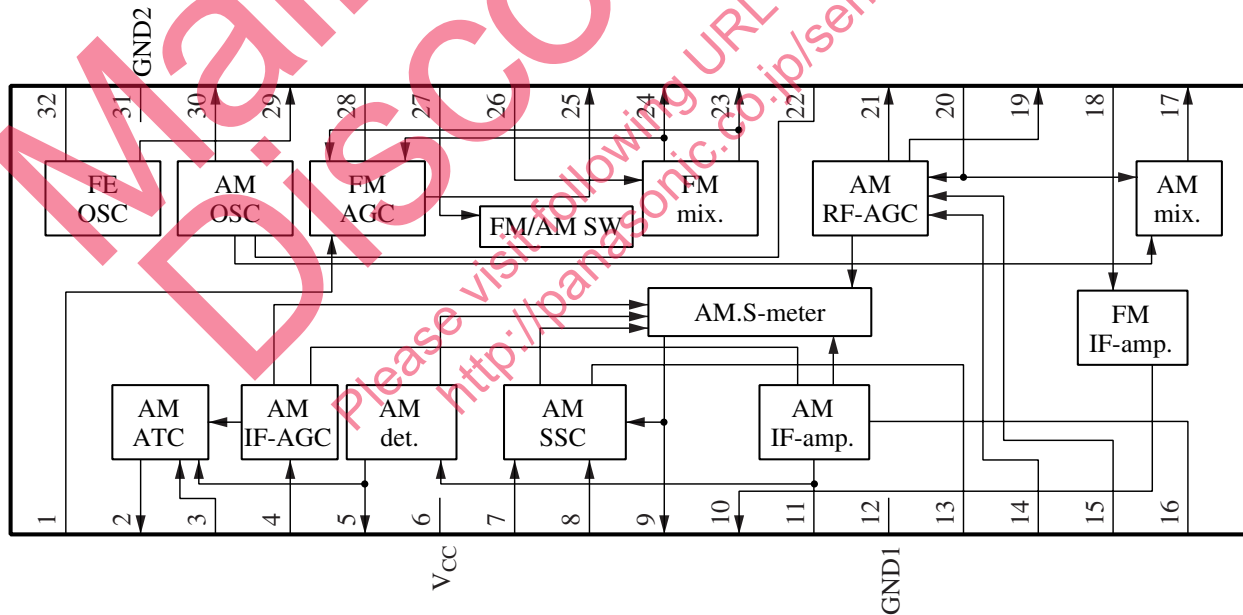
Maintenance/Discontinued

Please visit following URL http://panasonic.co.jp/semi

GND2

32 31 30 29 28 27 26 25 24 23 22 21 20 19 18 17

FE OSC

AM OSC

FM AGC

FM/AM SW

FM mix.

AM RF-AGC

AM mix.

AM.S-meter

FM IF-amp.

AM ATC

AM IF-AGC

AM det.

AM SSC

AM IF-amp.

1 2 3 4 5 6 7 8 9 10 11 12 13 14 15 16

$V_{CC}$

GND1